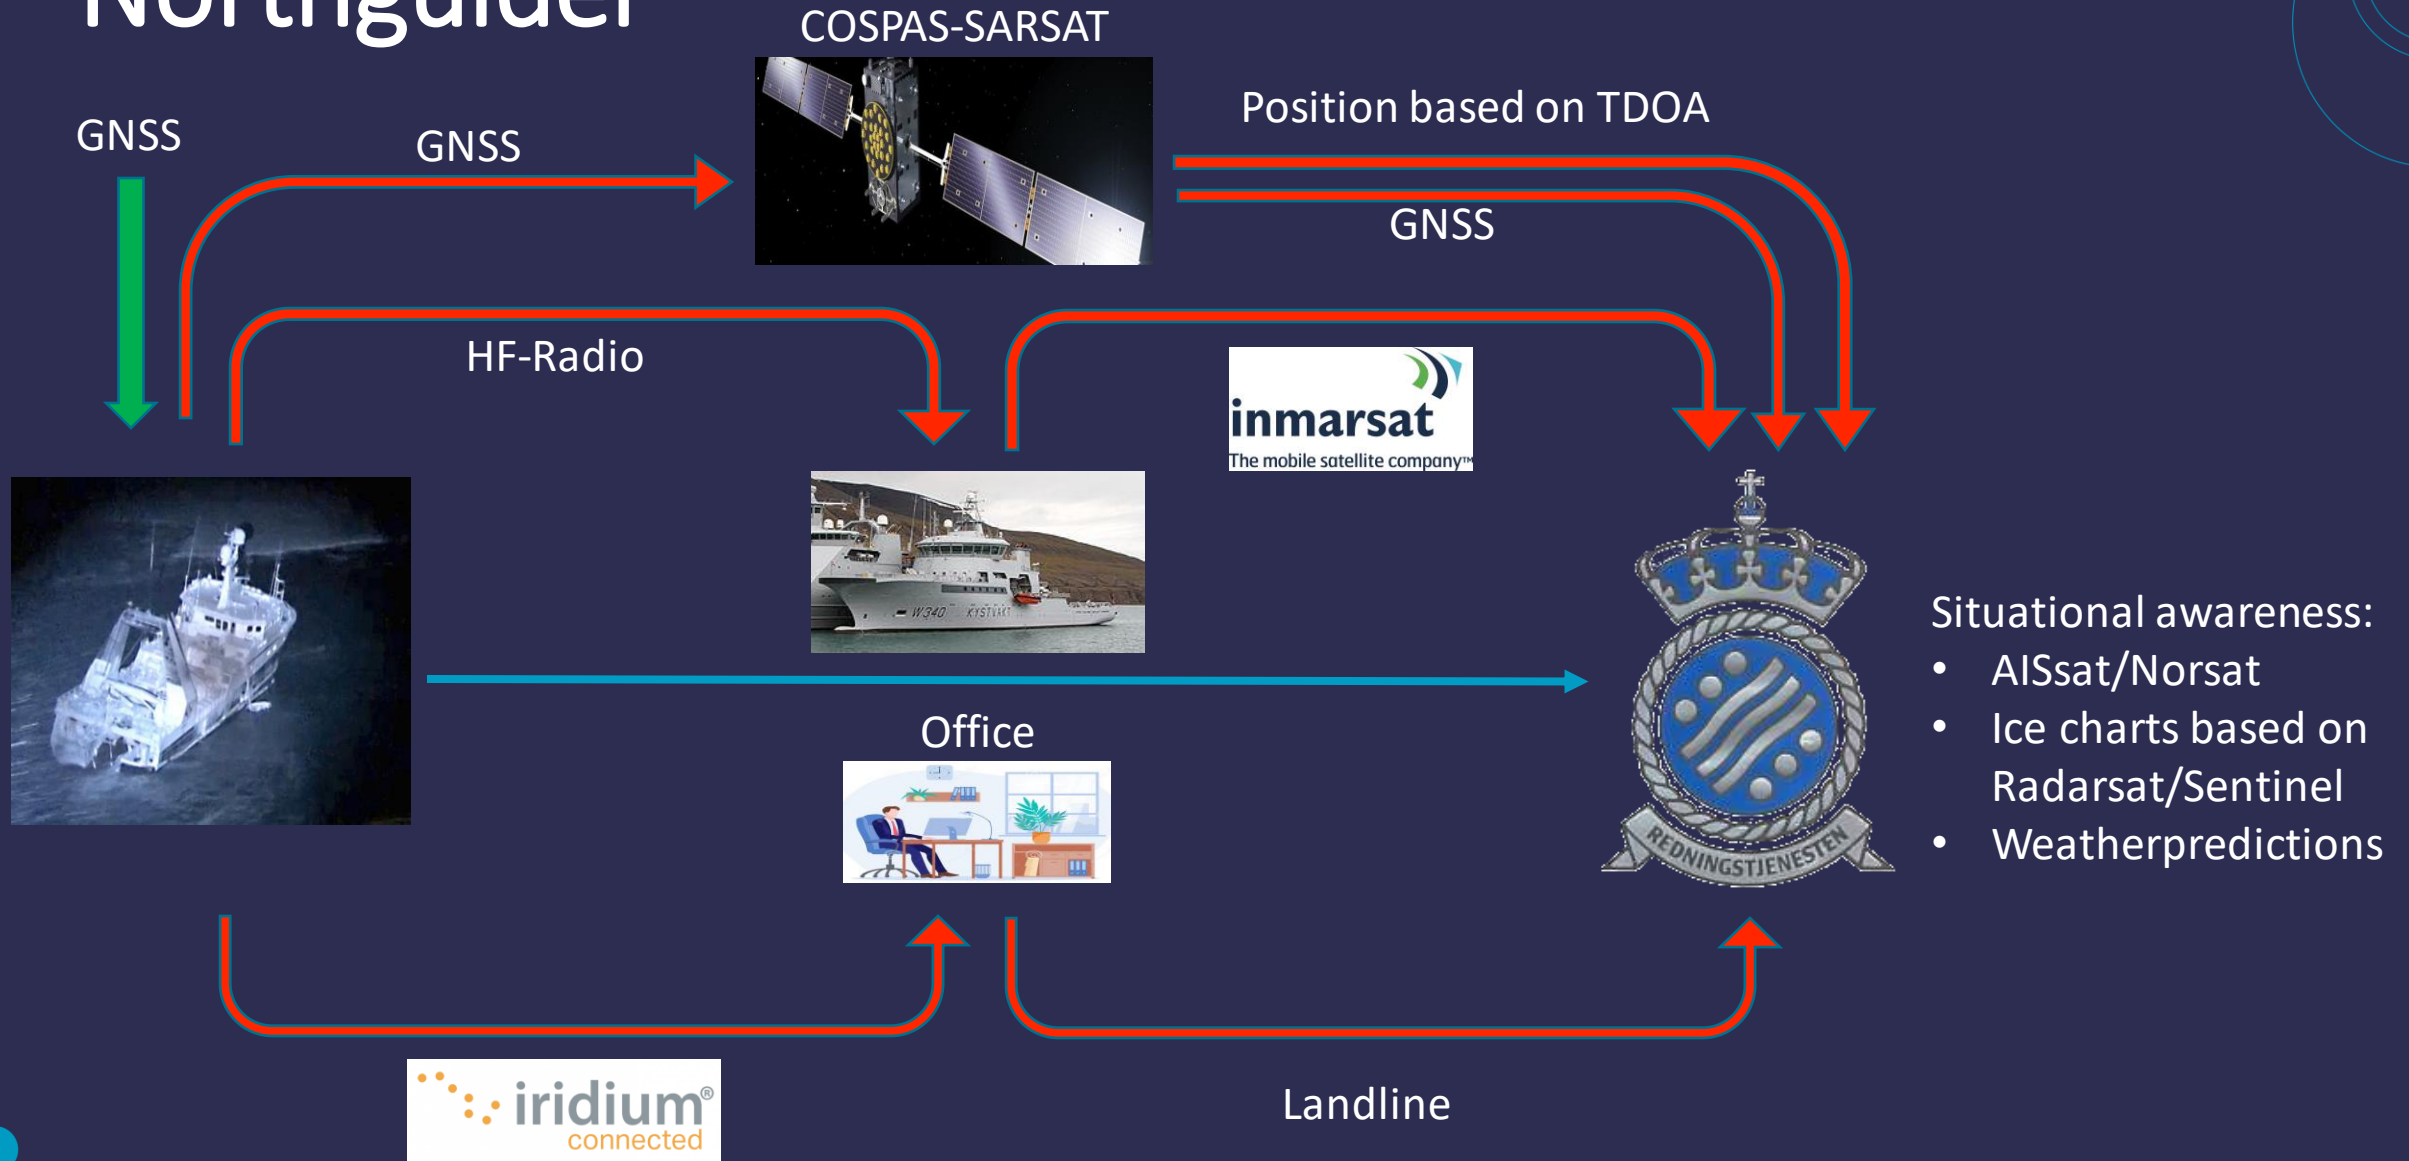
Northguider

COSPAS-SARSAT

GNSS

GNSS

Position based on TDOA

GNSS

HF-Radio

inmarsat
The mobile satellite company™

W340 KYSTVAKT

REDNINGSTJENESTEN

Situational awareness:
• AISsat/Norsat
• Ice charts based on Radarsat/Sentinel
• Weatherpredictions

Office

iridium®
connected

Landline